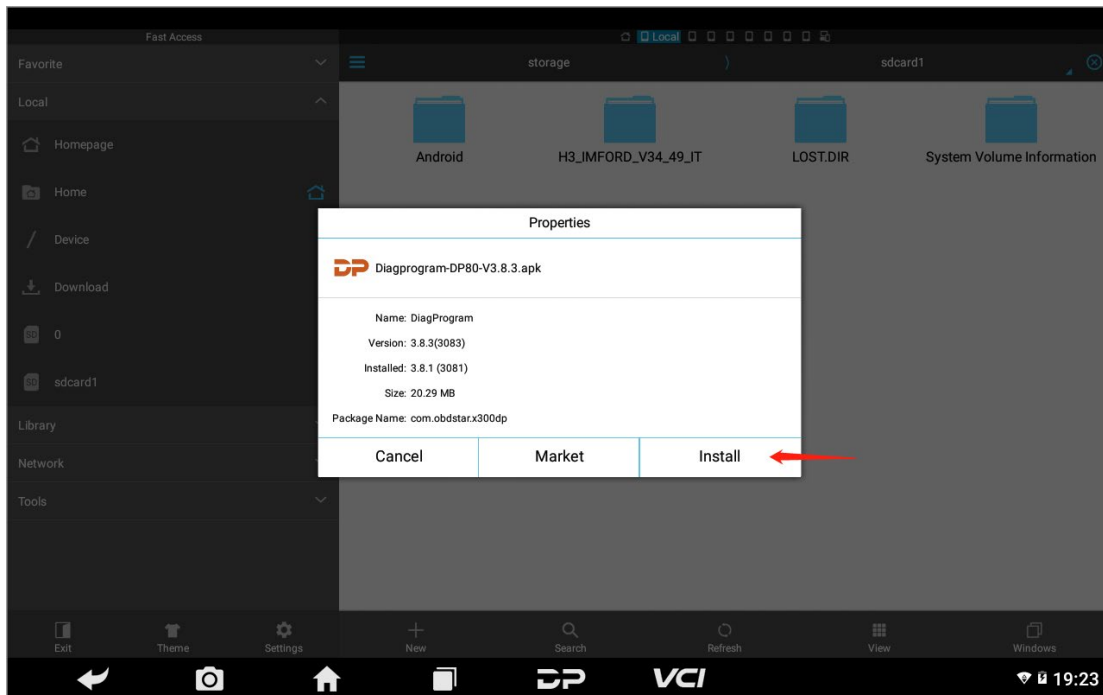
Fast Access

Local

Favorite

Local

Homepage

Home

Device

Download

0

sdcard1

Library

Network

Tools

storage

sdcard1

Android

H3_IMFORD_V34_49_IT

LOST.DIR

System Volume Information

Properties

DP Diagprogram-DP80-V3.8.3.apk

Name: DiagProgram

Version: 3.8.3(3083)

Installed: 3.8.1 (3081)

Size: 20.29 MB

Package Name: com.obdstar.x300dp

| Cancel | Market | Install |
|---|---|---|

Exit

Theme

Settings

New

Search

Refresh

View

Windows

DP

VCI

19:23